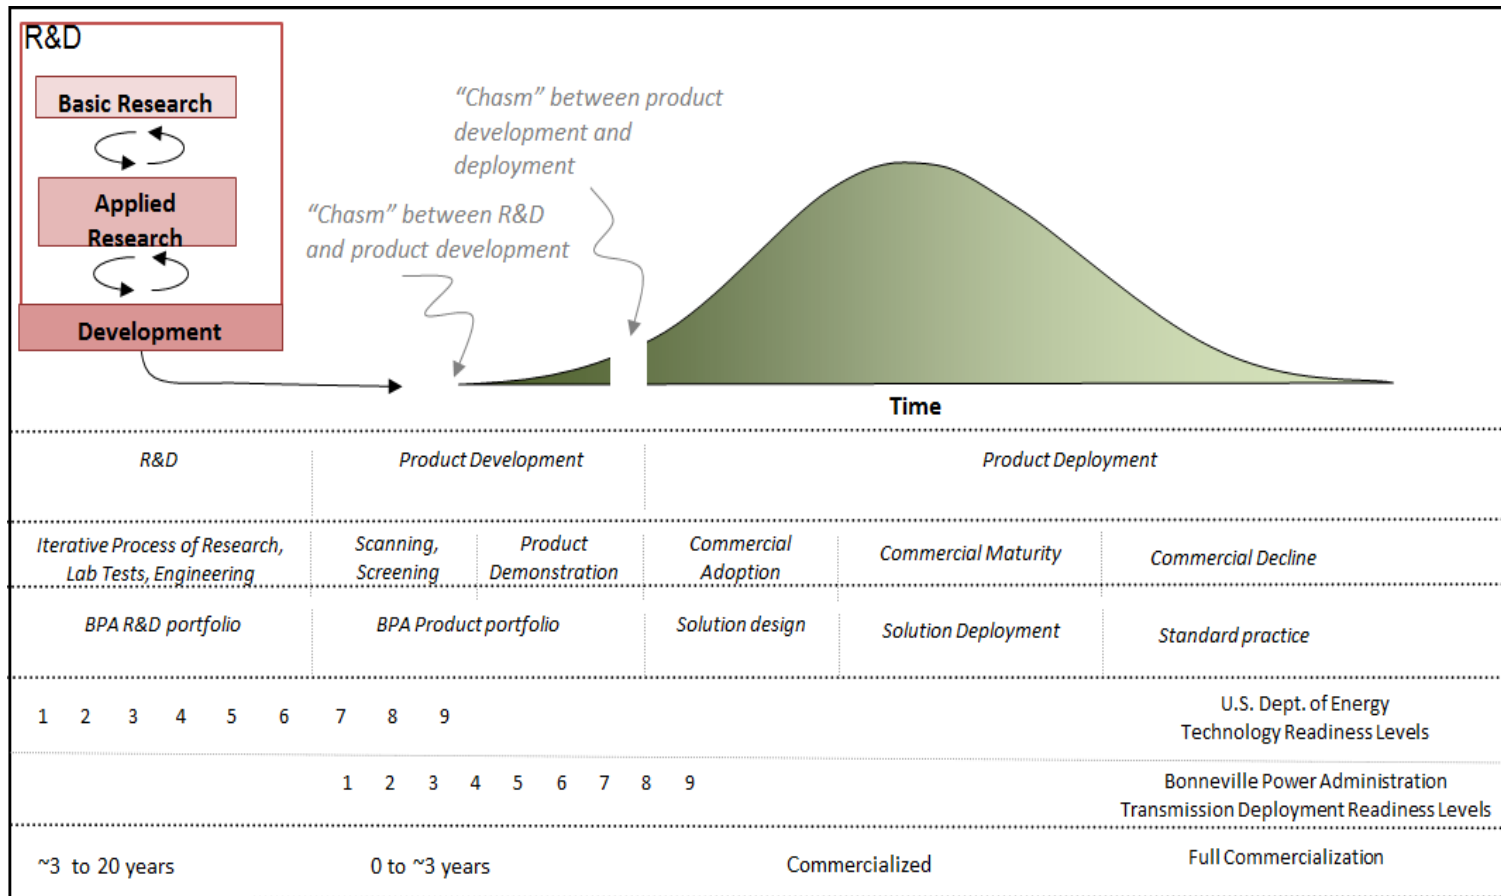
R&D

Basic Research

Applied Research

Development

"Chasm" between product development and deployment

"Chasm" between R&D and product development

Time

| R&D | Product Development | | Product Deployment | | |
|---|---|---|---|---|---|
| Iterative Process of Research, Lab Tests, Engineering | Scanning, Screening | Product Demonstration | Commercial Adoption | Commercial Maturity | Commercial Decline |
| BPA R&D portfolio | BPA Product portfolio | | Solution design | Solution Deployment | Standard practice |

1 2 3 4 5 6 7 8 9 U.S. Dept. of Energy Technology Readiness Levels

1 2 3 4 5 6 7 8 9 Bonneville Power Administration Transmission Deployment Readiness Levels

~3 to 20 years 0 to ~3 years Commercialized Full Commercialization